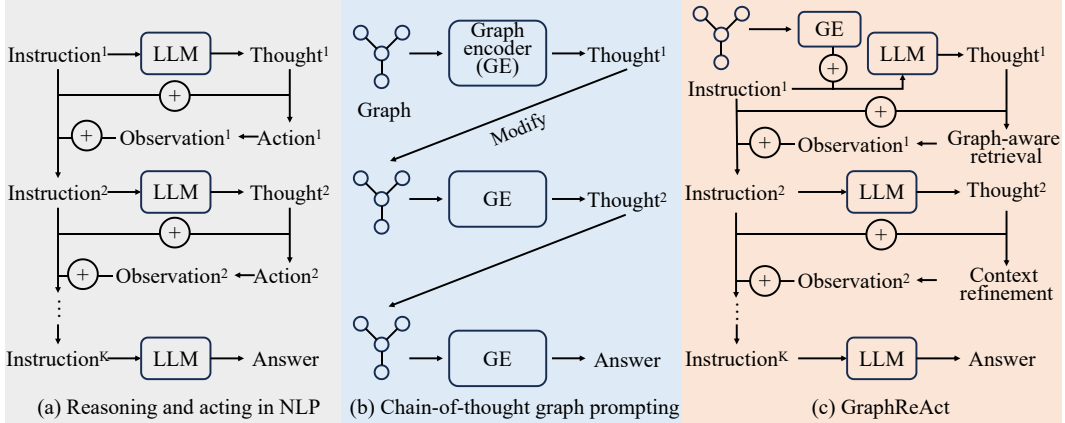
Instruction$^1$ LLM Thought$^1$

+

+ Observation$^1$ Action$^1$

Instruction$^2$ LLM Thought$^2$

+

+ Observation$^2$ Action$^2$

⋮

Instruction$^K$ LLM Answer

(a) Reasoning and acting in NLP

Graph

Graph encoder (GE) Thought$^1$

Modify

GE Thought$^2$

GE Answer

(b) Chain-of-thought graph prompting

GE

+

LLM Thought$^1$

Instruction$^1$

+

+ Observation$^1$ Graph-aware retrieval

Instruction$^2$ LLM Thought$^2$

+

+ Observation$^2$ Context refinement

⋮

Instruction$^K$ LLM Answer

(c) GraphReAct